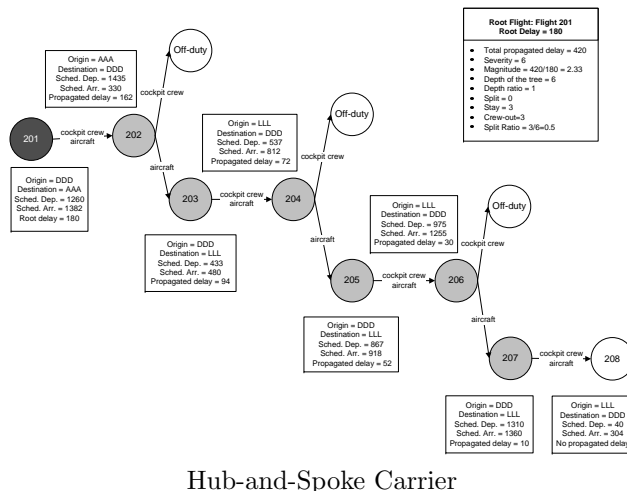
Root Flight: Flight 201
Root Delay = 180

- Total propagated delay = 420
- Severity = 6
- Magnitude = 420/180 = 2.33
- Depth of the tree = 6
- Depth ratio = 1
- Split = 0
- Stay = 3
- Crew-out=3
- Split Ratio = 3/6=0.5

Origin = AAA
Destination = DDD
Sched. Dep. = 1435
Sched. Arr. = 330
Propagated delay = 162

Off-duty

cockpit crew

201

cockpit crew
aircraft

202

Origin = DDD
Destination = AAA
Sched. Dep. = 1260
Sched. Arr. = 1382
Root delay = 180

aircraft

Origin = LLL
Destination = DDD
Sched. Dep. = 537
Sched. Arr. = 812
Propagated delay = 72

Off-duty

cockpit crew

203

cockpit crew
aircraft

204

Origin = DDD
Destination = LLL
Sched. Dep. = 433
Sched. Arr. = 480
Propagated delay = 94

aircraft

Origin = LLL
Destination = DDD
Sched. Dep. = 975
Sched. Arr. = 1255
Propagated delay = 30

Off-duty

cockpit crew

205

cockpit crew
aircraft

206

aircraft

Origin = DDD
Destination = LLL
Sched. Dep. = 867
Sched. Arr. = 918
Propagated delay = 52

207

cockpit crew
aircraft

208

Origin = DDD
Destination = LLL
Sched. Dep. = 1310
Sched. Arr. = 1360
Propagated delay = 10

Origin = LLL
Destination = DDD
Sched. Dep. = 40
Sched. Arr. = 304
No propagated delay

Hub-and-Spoke Carrier